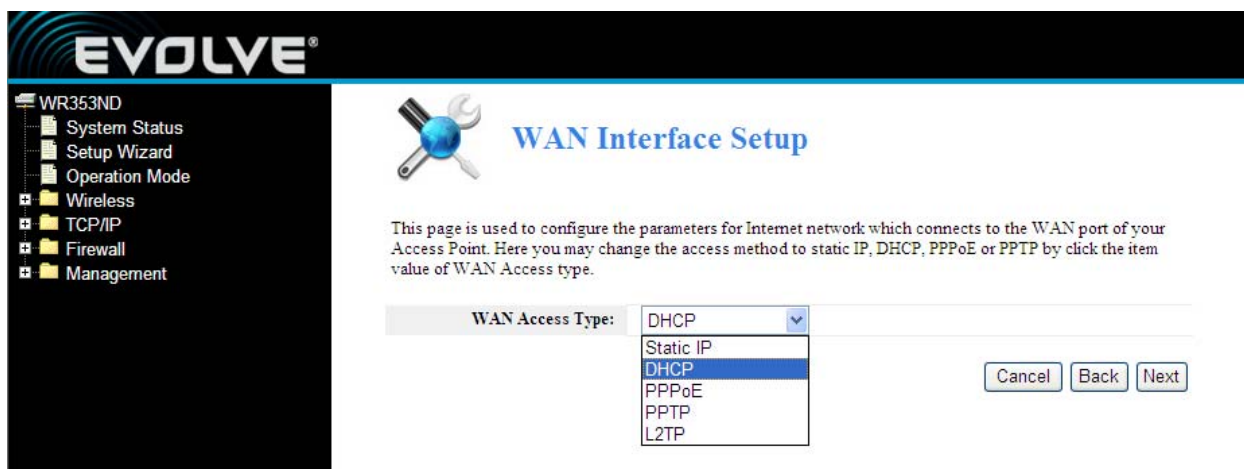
EVOLVE®

WR353ND
System Status
Setup Wizard
Operation Mode
Wireless
TCP/IP
Firewall
Management

WAN Interface Setup

This page is used to configure the parameters for Internet network which connects to the WAN port of your Access Point. Here you may change the access method to static IP, DHCP, PPPoE or PPTP by click the item value of WAN Access type.

WAN Access Type: DHCP

Static IP
DHCP
PPPoE
PPTP
L2TP

Cancel Back Next